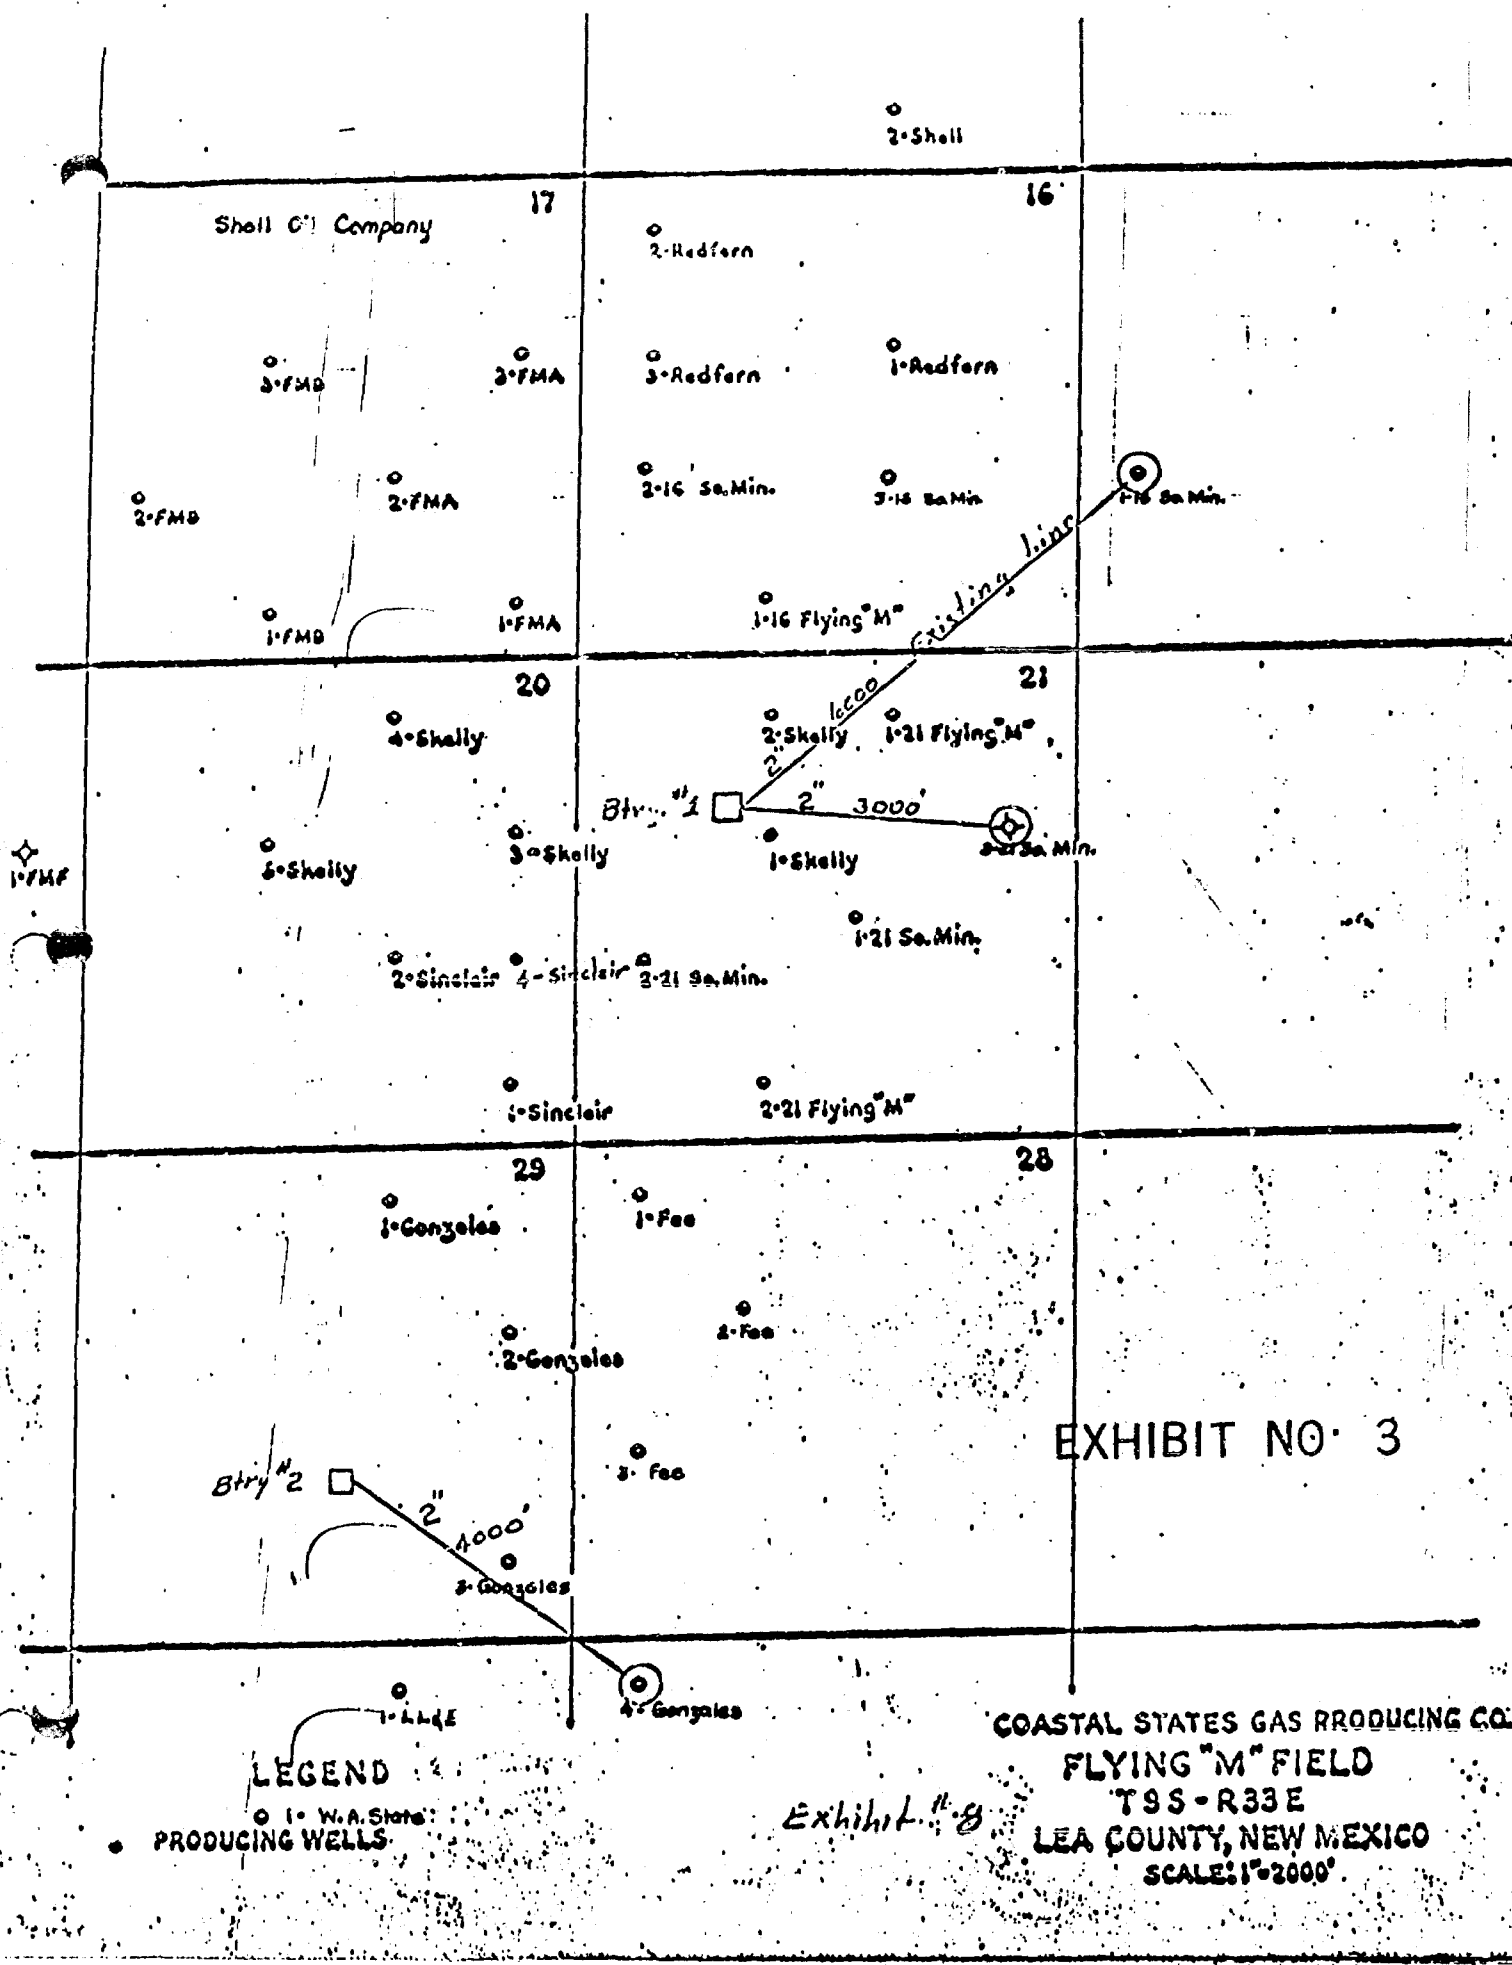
2-Shell

17

16

Shell Oil Company

2-Redfern

3-FMB

3-FMA

3-Redfern

1-Redfern

2-FMB

2-FMA

2-16 Sa.Min.

3-16 Sa.Min.

1-16 Sa.Min.

Existing line

1-FMB

1-FMA

1-16 Flying "M"

20

1600

21

4-Skelly

2-Skelly

1-21 Flying "M"

2"

Btry #1

2"

3000'

3-21 Sa.Min.

1-FMF

5-Skelly

3-Skelly

1-Skelly

1-21 Sa.Min.

2-Sinclair

4-Sinclair

3-21 Sa.Min.

1-Sinclair

2-21 Flying "M"

29

28

1-Gonzales

1-Fee

2-Fee

2-Gonzales

EXHIBIT NO· 3

3-Fee

Btry #2

2"

4000'

3-Gonzales

4-Gonzales

1-LAKE

COASTAL STATES GAS PRODUCING CO.

FLYING "M" FIELD

T9S-R33E

LEA COUNTY, NEW MEXICO

SCALE: 1"=2000'

LEGEND

1- W.A.State

PRODUCING WELLS

Exhibit #8